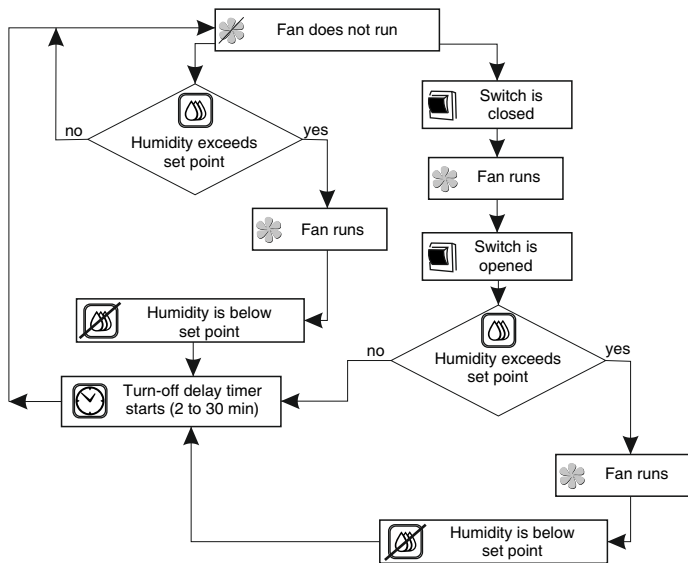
Fan does not run

Humidity exceeds set point

no

yes

Fan runs

Humidity is below set point

Turn-off delay timer starts (2 to 30 min)

Switch is closed

Fan runs

Switch is opened

Humidity exceeds set point

no

yes

Fan runs

Humidity is below set point